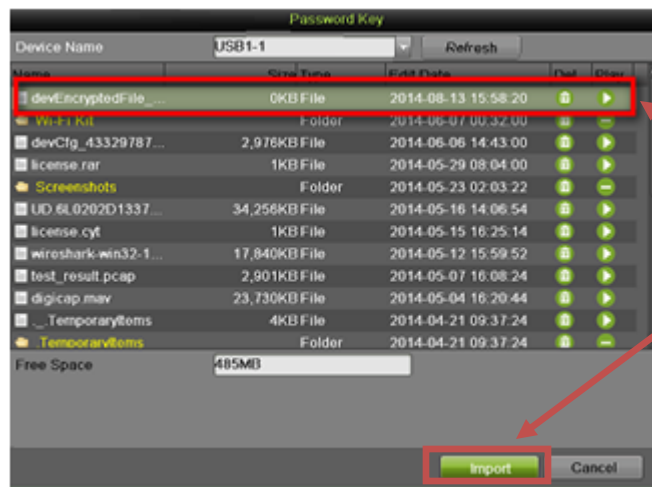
Password Key

Device Name USB1-1 Refresh

| Name | Size | Type | Edit Date | Del | Play |
|---|---|---|---|---|---|
| devEncryptedFile_... | 0KB | File | 2014-08-13 15:58:20 | | |
| Wi-Fi Kit | | Folder | 2014-06-07 00:32:00 | | |
| devCfg_43329787... | 2,976KB | File | 2014-06-06 14:43:00 | | |
| license.rar | 1KB | File | 2014-05-29 08:04:00 | | |
| Screenshots | | Folder | 2014-05-23 02:03:22 | | |
| UD.6L0202D1337... | 34,256KB | File | 2014-05-16 14:06:54 | | |
| license.cyt | 1KB | File | 2014-05-15 16:25:14 | | |
| wireshark-win32-1... | 17,840KB | File | 2014-05-12 15:59:52 | | |
| test_result.pcap | 2,901KB | File | 2014-05-07 16:08:24 | | |
| digicap.mav | 23,730KB | File | 2014-05-04 16:20:44 | | |
| ._.TemporaryItems | 4KB | File | 2014-04-21 09:37:24 | | |
| .TemporaryItems | | Folder | 2014-04-21 09:37:24 | | |

Free Space 485MB

Import Cancel